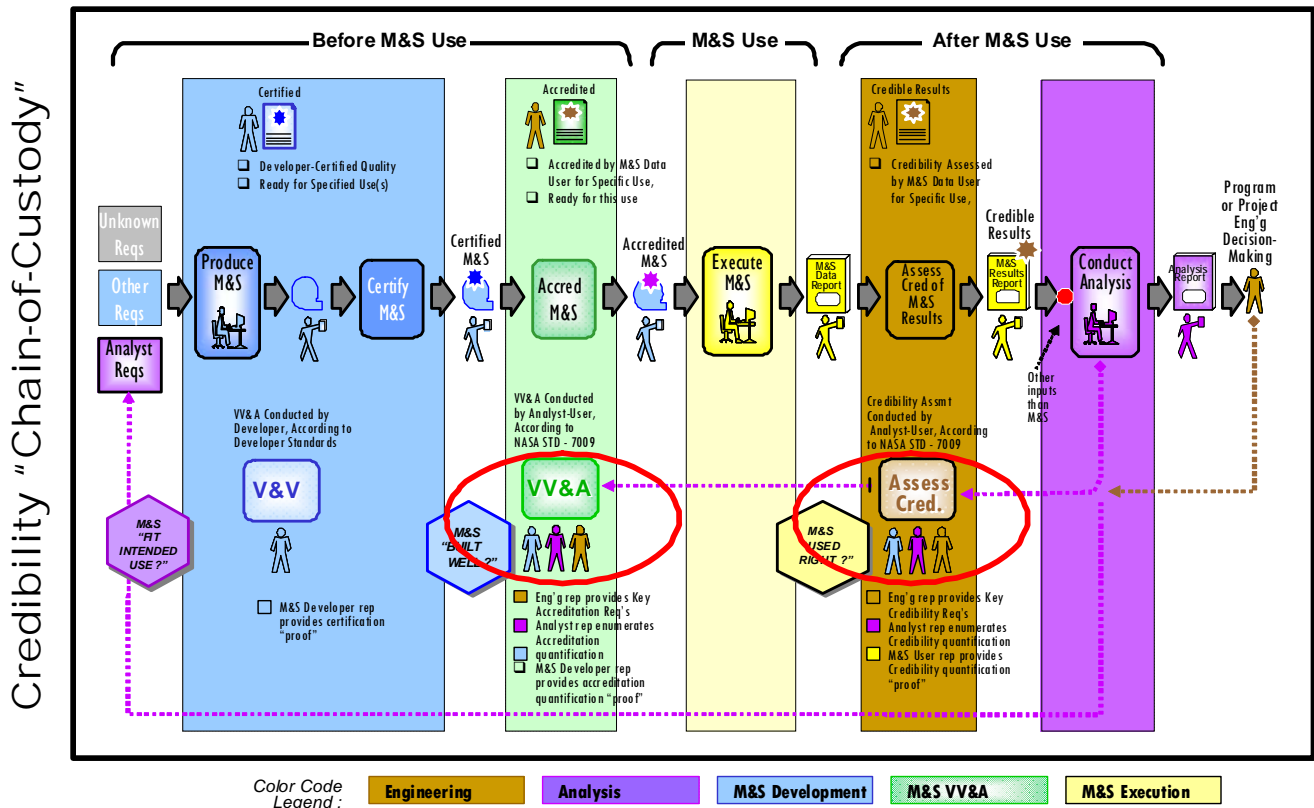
Credibility "Chain-of-Custody"

Before M&S Use

M&S Use

After M&S Use

Certified

Developer-Certified Quality

Ready for Specified Use(s)

Accredited

Accredited by M&S Data User for Specific Use,

Ready for this use

Credible Results

Credibility Assessed by M&S Data User for Specific Use,

Unknown Reqs

Other Reqs

Analyst Reqs

Produce M&S

Certify M&S

Certified M&S

Accred M&S

Accredited M&S

Execute M&S

M&S Data Report

Assess Cred of M&S Results

Credible Results

M&S Results Report

Conduct Analysis

Analysis Report

Program or Project Eng'g Decision-Making

Other inputs than M&S

VV&A Conducted by Developer, According to Developer Standards

V&V

M&S "FIT INTENDED USE ?"

M&S Developer rep provides certification "proof"

VV&A Conducted by Analyst-User, According to NASA STD - 7009

VV&A

M&S "BUILT WELL ?"

Eng'g rep provides Key Accreditation Req's

Analyst rep enumerates Accreditation quantification

M&S Developer rep provides accreditation quantification "proof"

Credibility Assmt Conducted by Analyst-User, According to NASA STD - 7009

Assess Cred.

M&S "USED RIGHT ?"

Eng'g rep provides Key Credibility Req's

Analyst rep enumerates Credibility quantification

M&S User rep provides Credibility quantification "proof"

Color Code Legend :

Engineering

Analysis

M&S Development

M&S VV&A

M&S Execution